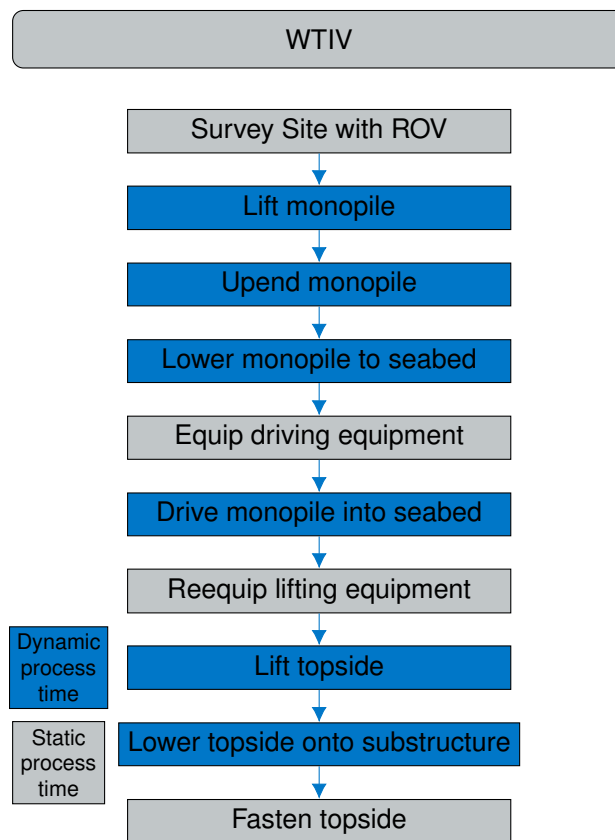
WTIV

Survey Site with ROV

Lift monopile

Upend monopile

Lower monopile to seabed

Equip driving equipment

Drive monopile into seabed

Reequip lifting equipment

Dynamic process time

Lift topside

Static process time

Lower topside onto substructure

Fasten topside